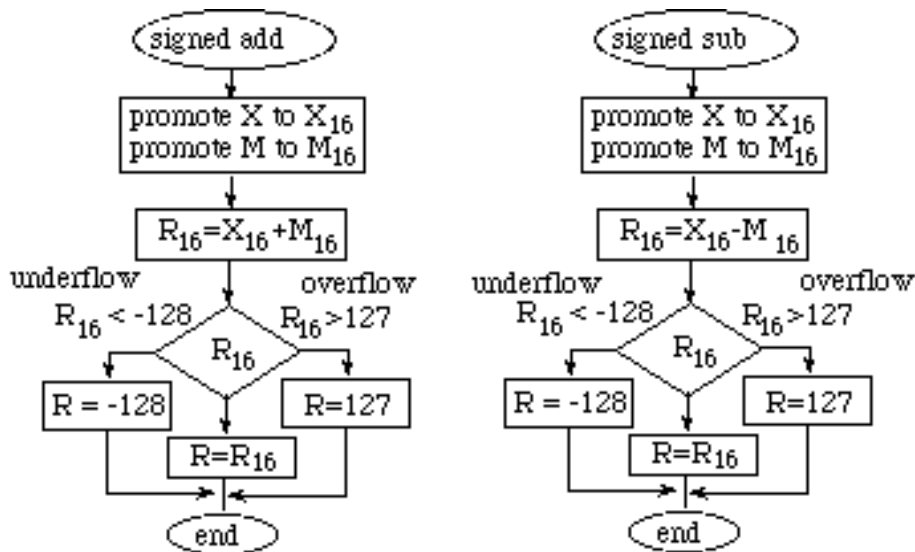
signed add

promote X to $X_{16}$
promote M to $M_{16}$

$R_{16}=X_{16}+M_{16}$

underflow
$R_{16} < -128$

overflow
$R_{16}>127$

$R_{16}$

R = -128

R=127

$R=R_{16}$

end

signed sub

promote X to $X_{16}$
promote M to $M_{16}$

$R_{16}=X_{16}-M_{16}$

underflow
$R_{16} < -128$

overflow
$R_{16}>127$

$R_{16}$

R = -128

R=127

$R=R_{16}$

end